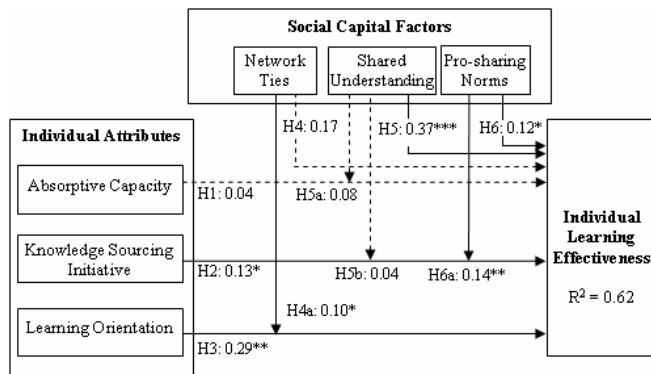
Social Capital Factors

Network Ties

Shared Understanding

Pro-sharing Norms

Individual Attributes

H4: 0.17

H5: 0.37***

H6: 0.12*

Absorptive Capacity

H1: 0.04

H5a: 0.08

Knowledge Sourcing Initiative

H2: 0.13*

H5b: 0.04

H6a: 0.14**

Individual Learning Effectiveness

$R^2 = 0.62$

H4a: 0.10*

Learning Orientation

H3: 0.29**